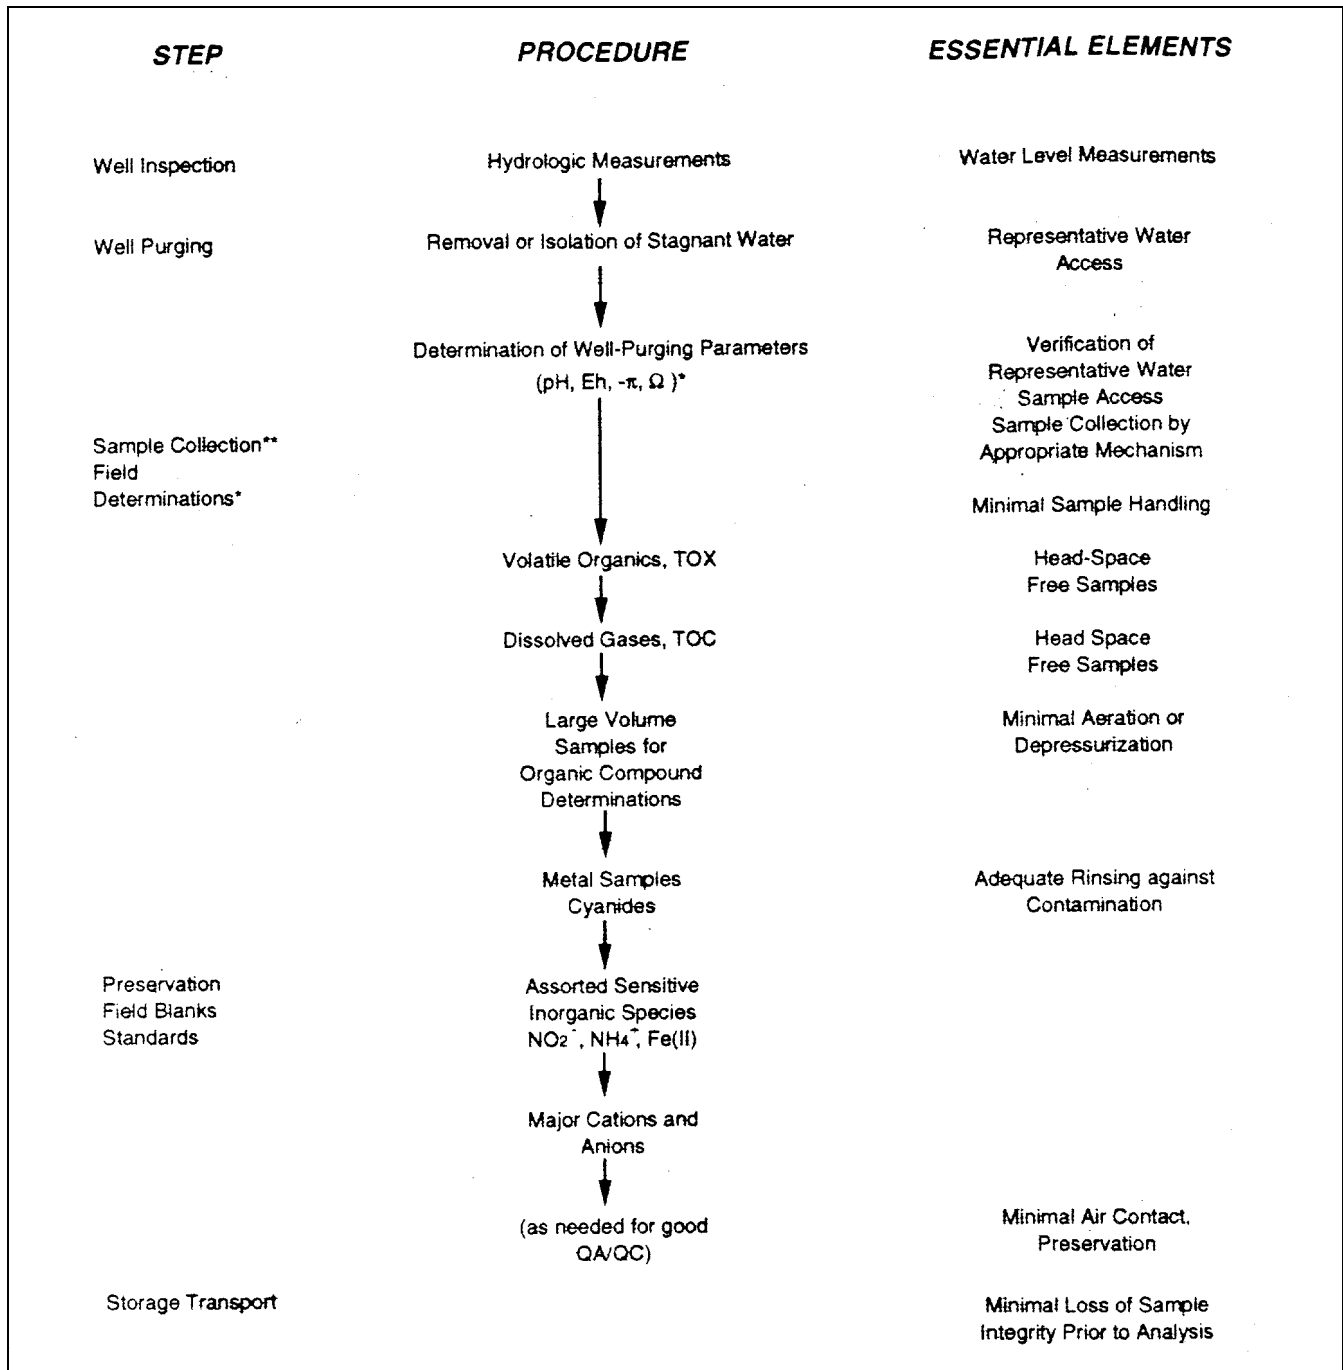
STEP

PROCEDURE

ESSENTIAL ELEMENTS

Well Inspection

Hydrologic Measurements

Water Level Measurements

Well Purging

Removal or Isolation of Stagnant Water

Representative Water Access

Determination of Well-Purging Parameters (pH, Eh, -π, Ω )*

Verification of Representative Water Sample Access

Sample Collection by Appropriate Mechanism

Sample Collection**
Field
Determinations*

Minimal Sample Handling

Volatile Organics, TOX

Head-Space Free Samples

Dissolved Gases, TOC

Head Space Free Samples

Large Volume Samples for Organic Compound Determinations

Minimal Aeration or Depressurization

Metal Samples Cyanides

Adequate Rinsing against Contamination

Preservation
Field Blanks
Standards

Assorted Sensitive Inorganic Species $NO_2^-$, $NH_4^+$, Fe(II)

Major Cations and Anions

(as needed for good QA/QC)

Minimal Air Contact, Preservation

Storage Transport

Minimal Loss of Sample Integrity Prior to Analysis